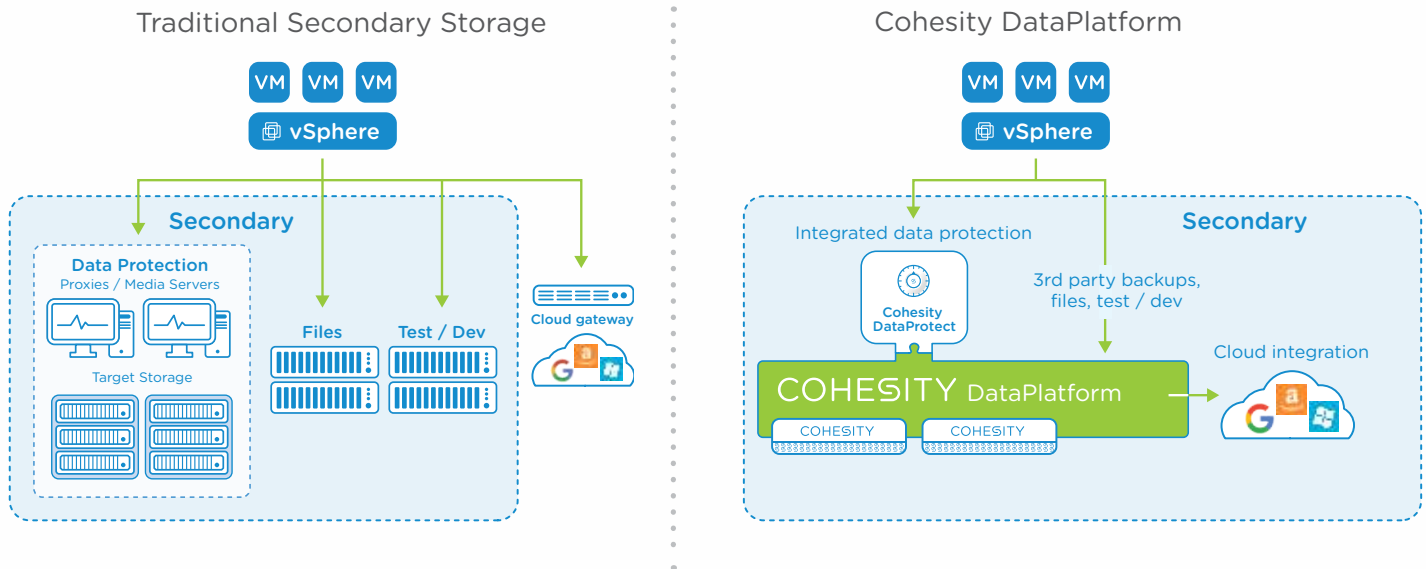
Traditional Secondary Storage

VM VM VM

vSphere

Secondary

Data Protection
Proxies / Media Servers

Target Storage

Files

Test / Dev

Cloud gateway

Cohesity DataPlatform

VM VM VM

vSphere

Secondary

Integrated data protection

Cohesity DataProtect

3rd party backups, files, test / dev

Cloud integration

COHESITY DataPlatform

COHESITY

COHESITY